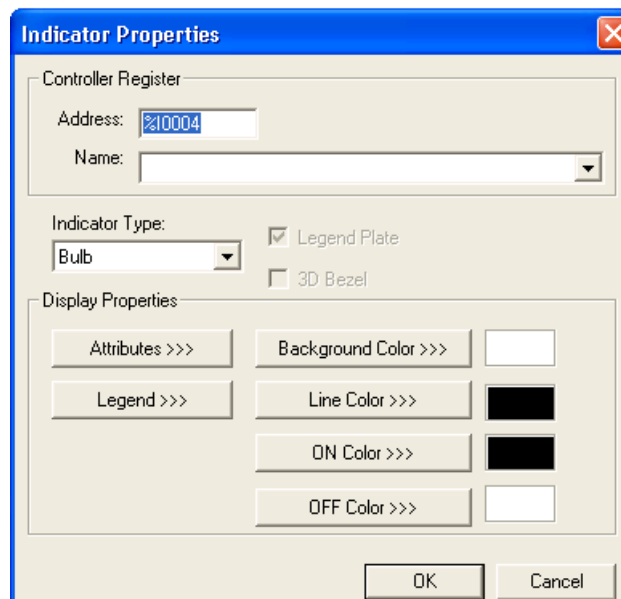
Indicator Properties

Controller Register

Address: %I0004

Name:

Indicator Type:

Bulb

Legend Plate

3D Bezel

Display Properties

Attributes >>>

Background Color >>>

Legend >>>

Line Color >>>

ON Color >>>

OFF Color >>>

OK

Cancel